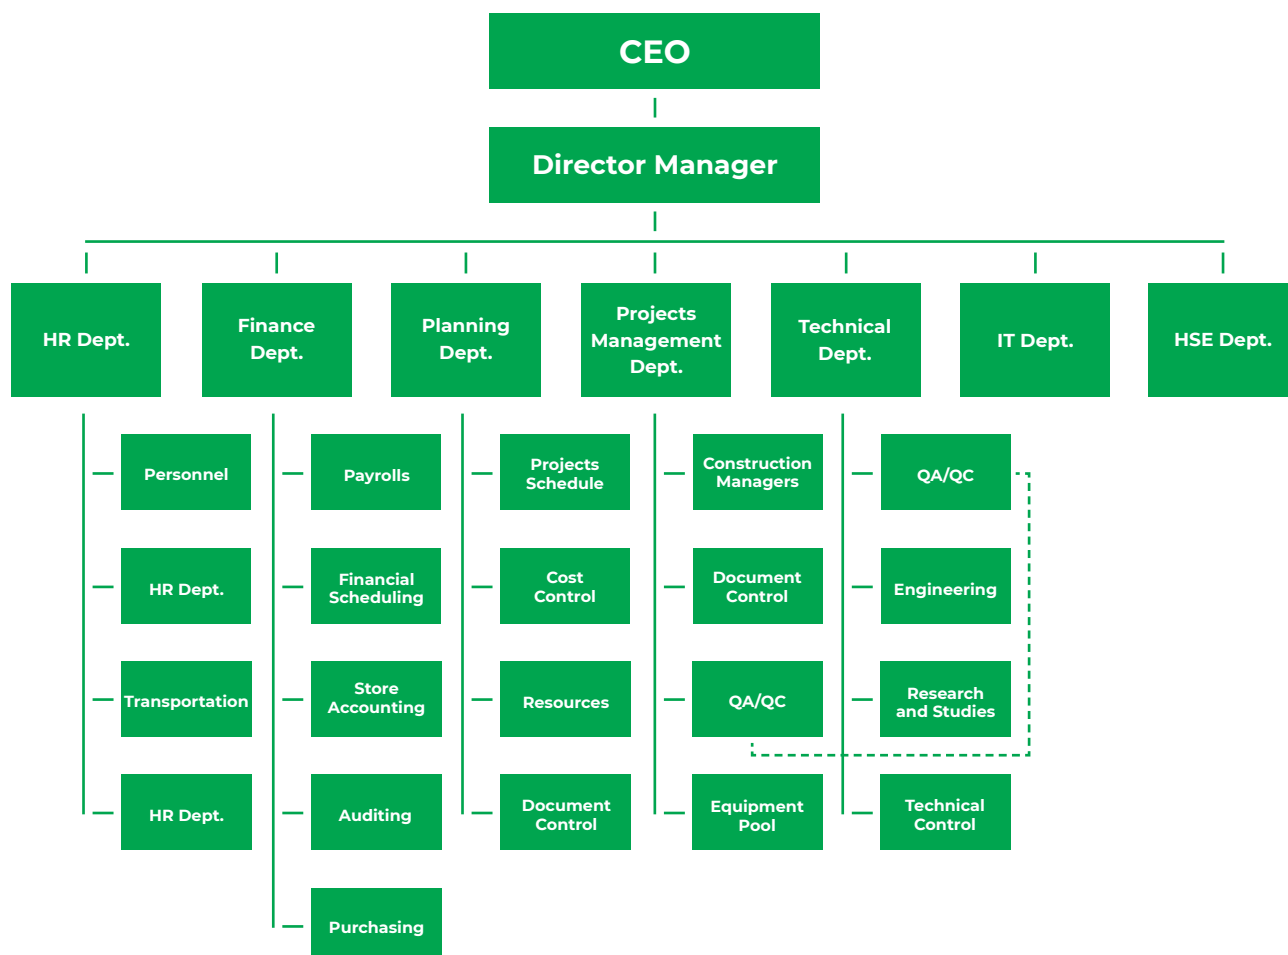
CEO

Director Manager

HR Dept.

Personnel

HR Dept.

Transportation

HR Dept.

Finance Dept.

Payrolls

Financial Scheduling

Store Accounting

Auditing

Purchasing

Planning Dept.

Projects Schedule

Cost Control

Resources

Document Control

Projects Management Dept.

Construction Managers

Document Control

QA/QC

Equipment Pool

Technical Dept.

QA/QC

Engineering

Research and Studies

Technical Control

IT Dept.

HSE Dept.